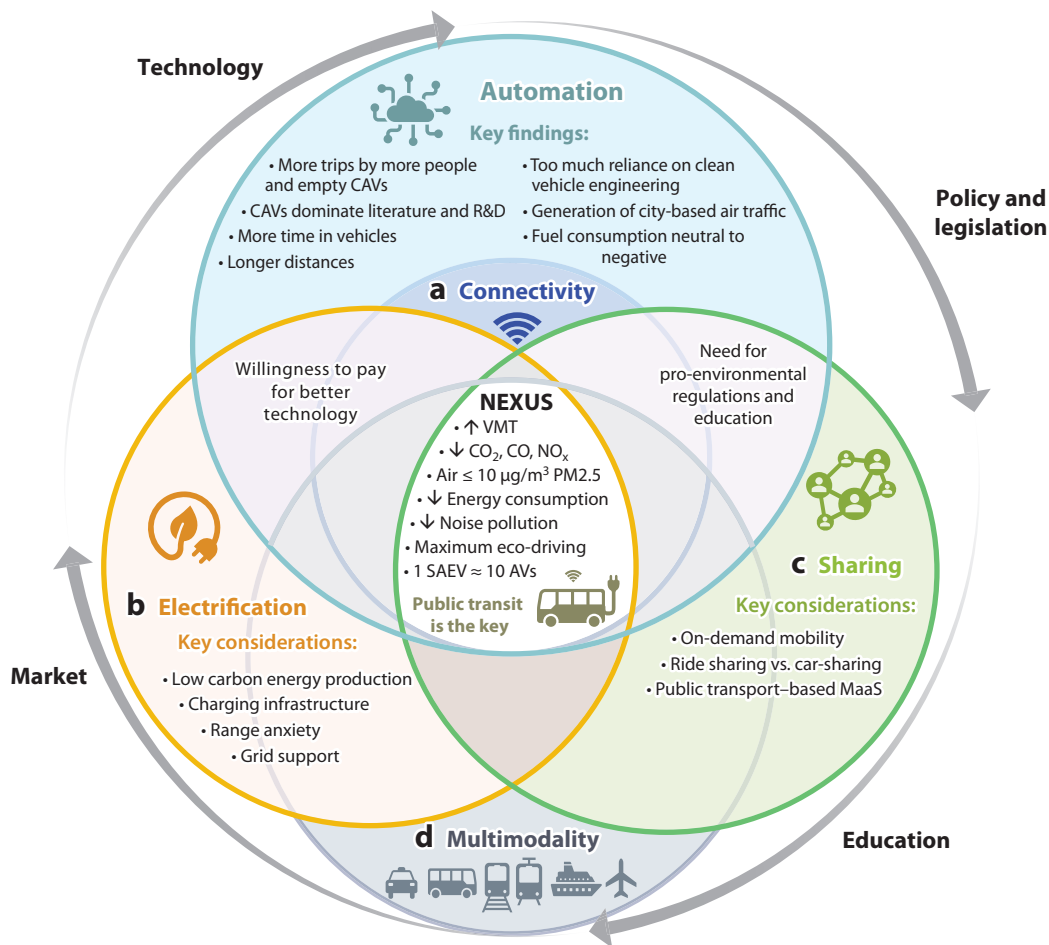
Technology

Automation

Key findings:

• More trips by more people and empty CAVs
• CAVs dominate literature and R&D
• More time in vehicles
• Longer distances

• Too much reliance on clean vehicle engineering
• Generation of city-based air traffic
• Fuel consumption neutral to negative

Policy and legislation

a Connectivity

Willingness to pay for better technology

Need for pro-environmental regulations and education

NEXUS
• ↑ VMT
• ↓ $CO_2$, CO, $NO_x$
• Air ≤ 10 μg/m$^3$ PM2.5
• ↓ Energy consumption
• ↓ Noise pollution
• Maximum eco-driving
• 1 SAEV ≈ 10 AVs

Public transit is the key

c Sharing

Key considerations:
• On-demand mobility
• Ride sharing vs. car-sharing
• Public transport–based MaaS

b Electrification

Key considerations:
• Low carbon energy production
• Charging infrastructure
• Range anxiety
• Grid support

Market

Education

d Multimodality